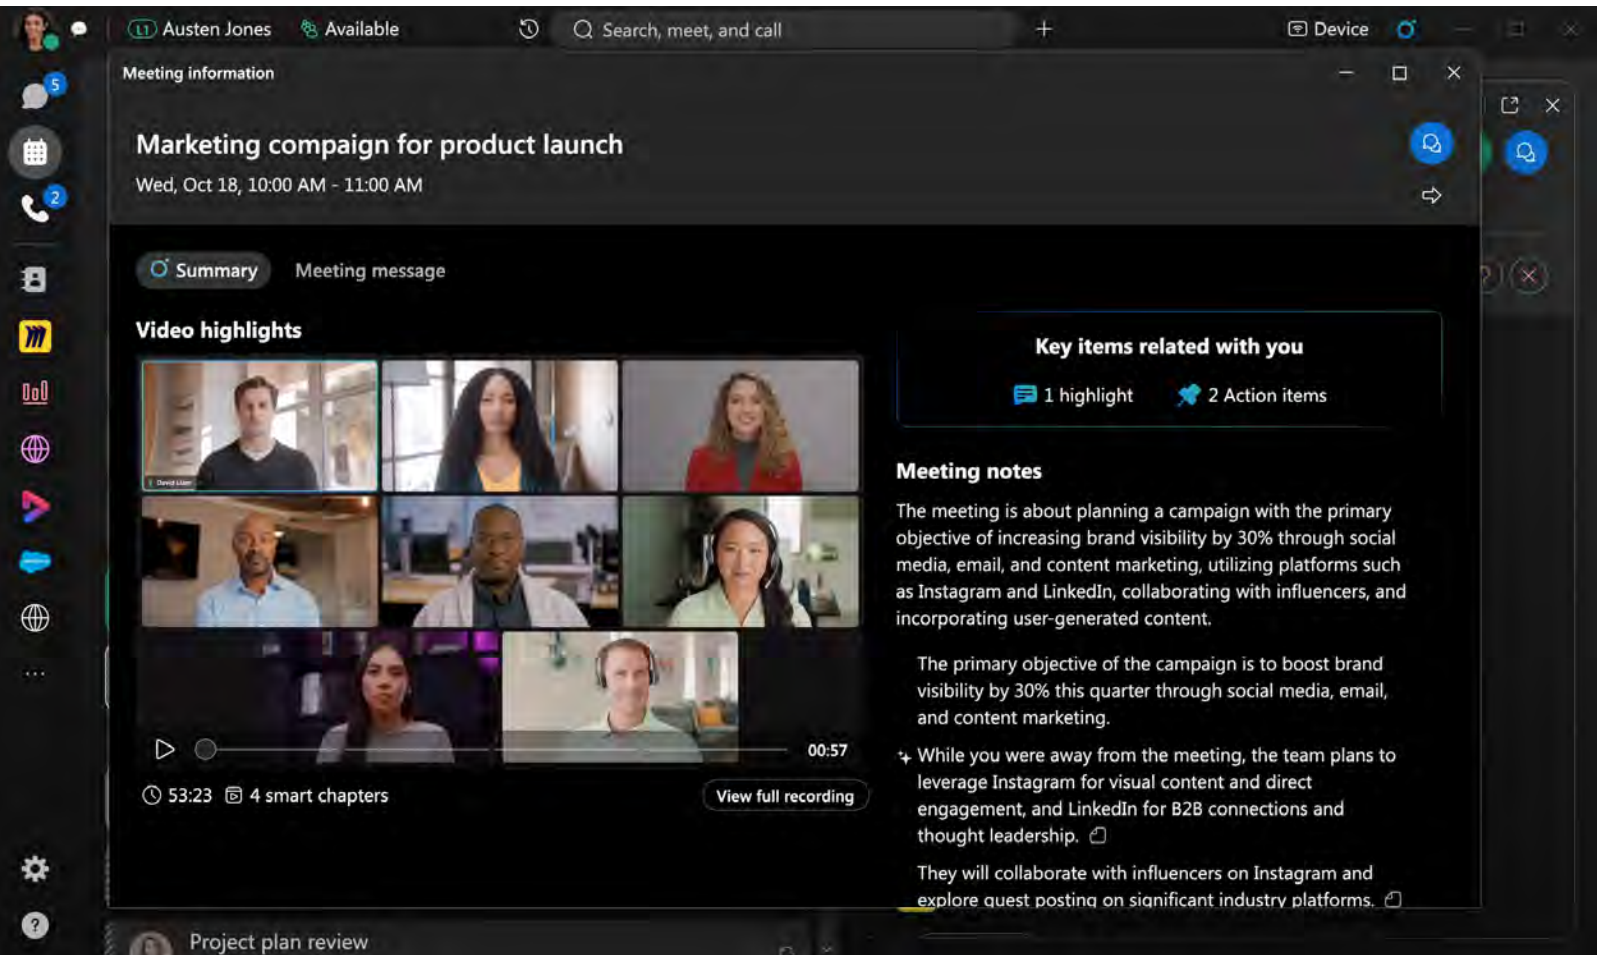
Austen Jones  Available  Search, meet, and call  Device

5
2

Meeting information

Marketing compaign for product launch
Wed, Oct 18, 10:00 AM - 11:00 AM

Summary  Meeting message

Video highlights

00:57

53:23  4 smart chapters  View full recording

Key items related with you
1 highlight  2 Action items

Meeting notes

The meeting is about planning a campaign with the primary objective of increasing brand visibility by 30% through social media, email, and content marketing, utilizing platforms such as Instagram and LinkedIn, collaborating with influencers, and incorporating user-generated content.

The primary objective of the campaign is to boost brand visibility by 30% this quarter through social media, email, and content marketing.

While you were away from the meeting, the team plans to leverage Instagram for visual content and direct engagement, and LinkedIn for B2B connections and thought leadership.

They will collaborate with influencers on Instagram and explore guest posting on significant industry platforms.

Project plan review